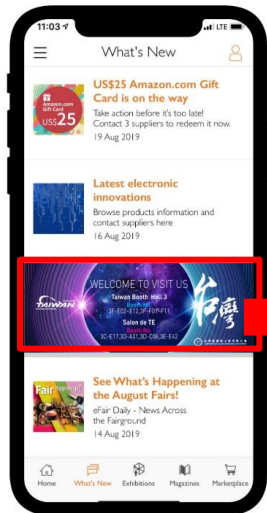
11:03
LTE

What's New

Amazon.com Gift Card
US$25

US$25 Amazon.com Gift Card is on the way

Take action before it's too late! Contact 3 suppliers to redeem it now.

19 Aug 2019

Latest electronic innovations

Browse products information and contact suppliers here

16 Aug 2019

TAIWAN

WELCOME TO VISIT US

Taiwan Booth HALL 3

3F-E02~E12,3F-F02~F11

Salon de TE

Booth No.

3C-E17,3D-A11,3D-C06,3E-E42

台灣

Fair

See What's Happening at the August Fairs!

eFair Daily - News Across the Fairground

14 Aug 2019

Home
What's New
Exhibitions
Magazines
Marketplace